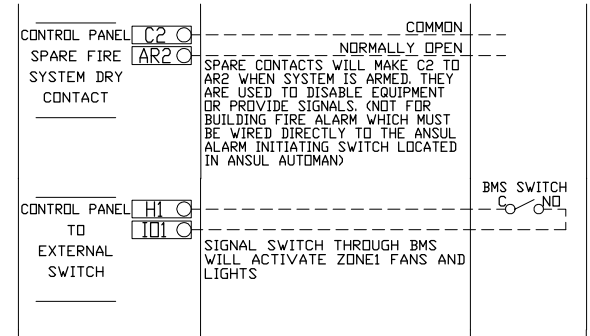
CONTROL PANEL C2
SPARE FIRE AR2
SYSTEM DRY
CONTACT

COMMON
NORMALLY OPEN

SPARE CONTACTS WILL MAKE C2 TO AR2 WHEN SYSTEM IS ARMED. THEY ARE USED TO DISABLE EQUIPMENT OR PROVIDE SIGNALS. (NOT FOR BUILDING FIRE ALARM WHICH MUST BE WIRED DIRECTLY TO THE ANSUL ALARM INITIATING SWITCH LOCATED IN ANSUL AUTOMAN)

CONTROL PANEL H1
TO ID1
EXTERNAL
SWITCH

BMS SWITCH
C NO

SIGNAL SWITCH THROUGH BMS WILL ACTIVATE ZONE1 FANS AND LIGHTS